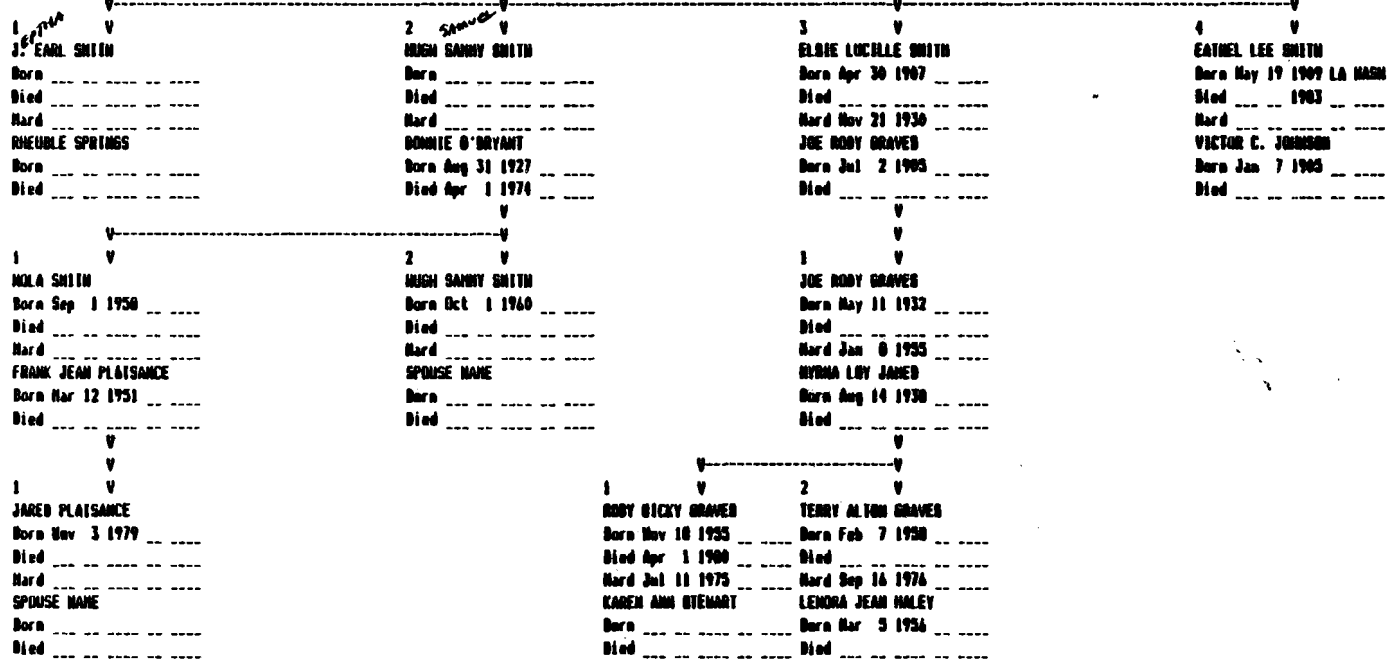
1 Jeptha V
J. EARL SMITH
Born ___ __ ____ __ ____
Died ___ __ ____ __ ____
Mard ___ __ ____ __ ____
RHEUBLE SPRINGS
Born ___ __ ____ __ ____
Died ___ __ ____ __ ____

2 Samuel V
HUGH SAMMY SMITH
Born ___ __ ____ __ ____
Died ___ __ ____ __ ____
Mard ___ __ ____ __ ____
BONNIE O'BRYANT
Born Aug 31 1927 __ ____
Died Apr 1 1974 __ ____

3 V
ELSIE LUCILLE SMITH
Born Apr 30 1907 __ ____
Died ___ __ ____ __ ____
Mard Nov 21 1930 __ ____
JOE RODY GRAVES
Born Jul 2 1905 __ ____
Died ___ __ ____ __ ____

4 V
EATHEL LEE SMITH
Born May 19 1909 LA MASN
Died ___ __ 1983 __ ____
Mard ___ __ ____ __ ____
VICTOR C. JOHNSON
Born Jan 7 1905 __ ____
Died ___ __ ____ __ ____

1 V
NOLA SMITH
Born Sep 1 1950 __ ____
Died ___ __ ____ __ ____
Mard ___ __ ____ __ ____
FRANK JEAN PLAISANCE
Born Mar 12 1951 __ ____
Died ___ __ ____ __ ____

2 V
HUGH SAMMY SMITH
Born Oct 1 1960 __ ____
Died ___ __ ____ __ ____
Mard ___ __ ____ __ ____
SPOUSE NAME
Born ___ __ ____ __ ____
Died ___ __ ____ __ ____

1 V
JOE RODY GRAVES
Born May 11 1932 __ ____
Died ___ __ ____ __ ____
Mard Jan 8 1955 __ ____
MYRNA LOY JARED
Born Aug 14 1930 __ ____
Died ___ __ ____ __ ____

1 V
JARED PLAISANCE
Born Nov 3 1979 __ ____
Died ___ __ ____ __ ____
Mard ___ __ ____ __ ____
SPOUSE NAME
Born ___ __ ____ __ ____
Died ___ __ ____ __ ____

1 V
RODY RICKY GRAVES
Born Nov 10 1955 __ ____
Died Apr 1 1980 __ ____
Mard Jul 11 1975 __ ____
KAREN ANN STEWART
Born ___ __ ____ __ ____
Died ___ __ ____ __ ____

2 V
TERRY ALTON GRAVES
Born Feb 7 1958 __ ____
Died ___ __ ____ __ ____
Mard Sep 16 1976 __ ____
LENORA JEAN HALEY
Born Mar 5 1956 __ ____
Died ___ __ ____ __ ____